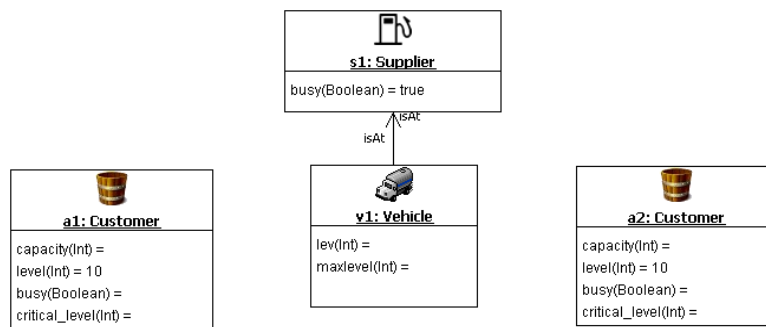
s1: Supplier

busy(Boolean) = true

isAt

isAt

a1: Customer

capacity(Int) =
level(Int) = 10
busy(Boolean) =
critical_level(Int) =

v1: Vehicle

lev(Int) =
maxlevel(Int) =

a2: Customer

capacity(Int) =
level(Int) = 10
busy(Boolean) =
critical_level(Int) =